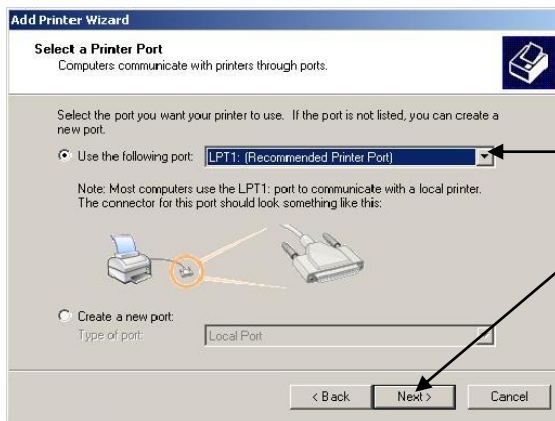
Add Printer Wizard

Select a Printer Port
Computers communicate with printers through ports.

Select the port you want your printer to use. If the port is not listed, you can create a new port.

Use the following port: LPT1: (Recommended Printer Port)

Note: Most computers use the LPT1: port to communicate with a local printer. The connector for this port should look something like this:

Create a new port:
Type of port: Local Port

< Back
Next >
Cancel